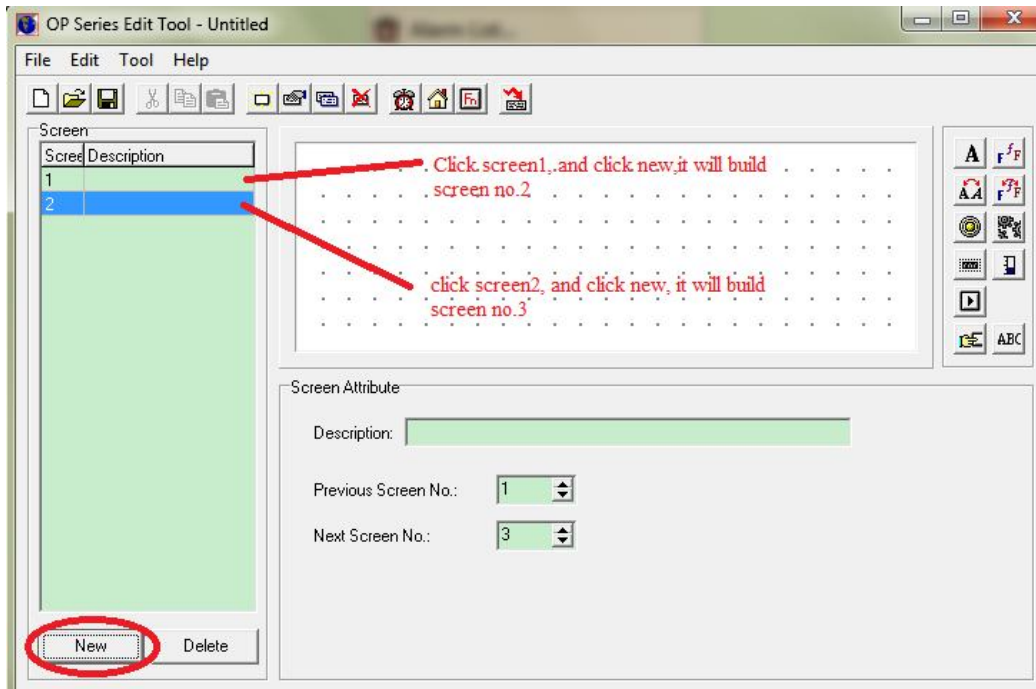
OP Series Edit Tool - Untitled

File Edit Tool Help

Screen

| Scree | Description |
|---|---|
| 1 | |
| 2 | |

Click screen1,.and click new,it will build screen no.2

click screen2, and click new, it will build screen no.3

A

ABC

Screen Attribute

Description:

Previous Screen No.: 1

Next Screen No.: 3

New Delete